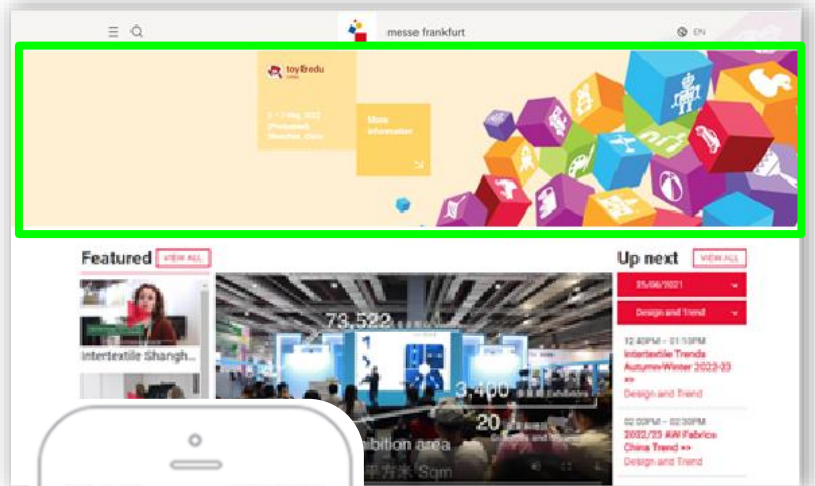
messe frankfurt

EN

toy&edu

5 – 7 Aug, 2022 (Postponed) Shenzhen, China

More information

Featured VIEW ALL

Intertextile Shangh...

73,522

3,400

20

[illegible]bition area

Sqm

Up next VIEW ALL

25/08/2021

Design and Trend

12:40PM – 01:10PM
Intertextile Trends Autumn/Winter 2022-23 »
Design and Trend

02:00PM – 02:30PM
2022/23 AW Fabrics China Trend »
Design and Trend